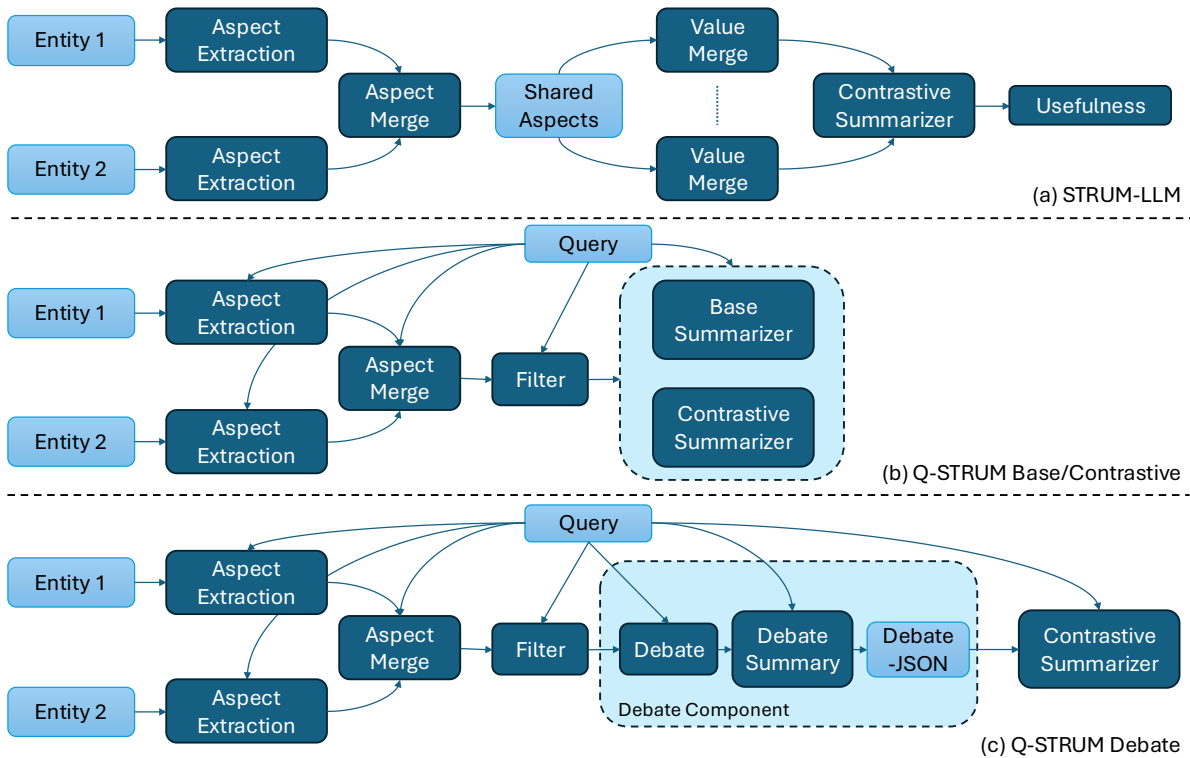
Entity 1
Aspect Extraction
Entity 2
Aspect Extraction
Aspect Merge
Shared Aspects
Value Merge
Value Merge
Contrastive Summarizer
Usefulness
(a) STRUM-LLM

Query
Entity 1
Aspect Extraction
Entity 2
Aspect Extraction
Aspect Merge
Filter
Base Summarizer
Contrastive Summarizer
(b) Q-STRUM Base/Contrastive

Query
Entity 1
Aspect Extraction
Entity 2
Aspect Extraction
Aspect Merge
Filter
Debate
Debate Summary
Debate -JSON
Debate Component
Contrastive Summarizer
(c) Q-STRUM Debate